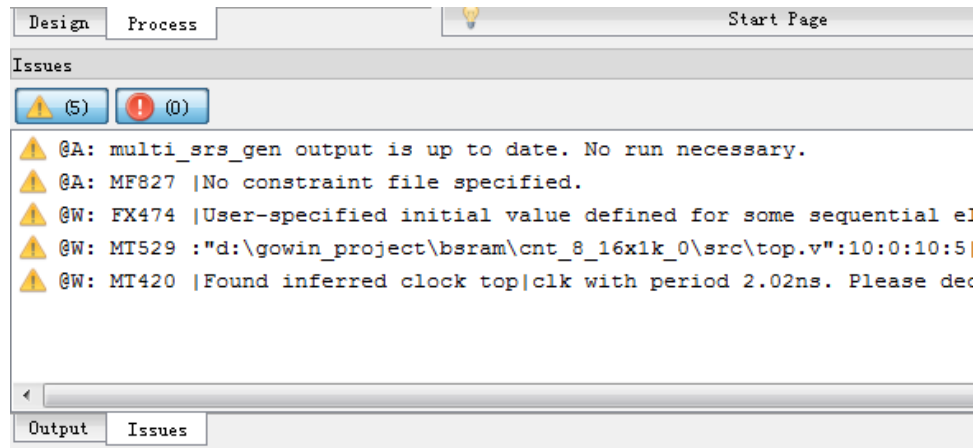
Design Process

Start Page

Issues

(5) (0)

@A: multi_srs_gen output is up to date. No run necessary.
@A: MF827 |No constraint file specified.
@W: FX474 |User-specified initial value defined for some sequential el
@W: MT529 :"d:\gowin_project\bsram\cnt_8_16x1k_0\src\top.v":10:0:10:5|
@W: MT420 |Found inferred clock top|clk with period 2.02ns. Please dec

Output Issues